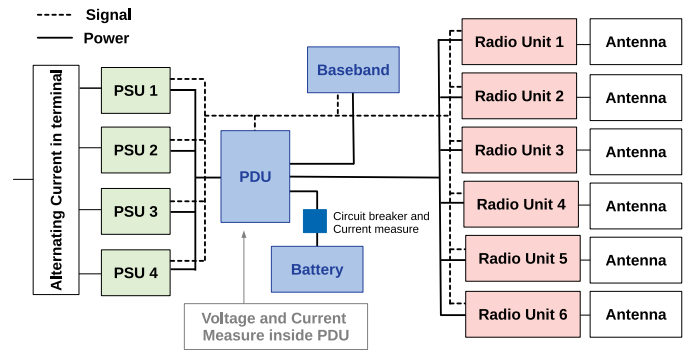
Signal
Power

Alternating Current in terminal

PSU 1
PSU 2
PSU 3
PSU 4

Baseband

PDU

Circuit breaker and Current measure

Battery

Voltage and Current Measure inside PDU

Radio Unit 1
Radio Unit 2
Radio Unit 3
Radio Unit 4
Radio Unit 5
Radio Unit 6

Antenna
Antenna
Antenna
Antenna
Antenna
Antenna